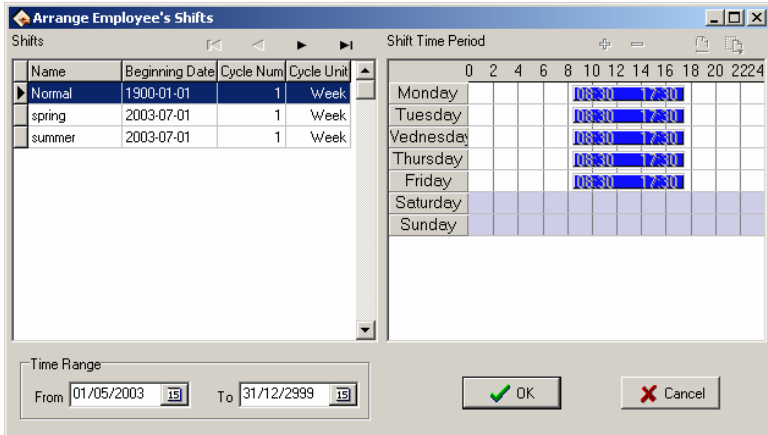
Arrange Employee's Shifts

Shifts

| Name | Beginning Date | Cycle Num | Cycle Unit |
|---|---|---|---|
| Normal | 1900-01-01 | 1 | Week |
| spring | 2003-07-01 | 1 | Week |
| summer | 2003-07-01 | 1 | Week |

Shift Time Period

0 2 4 6 8 10 12 14 16 18 20 22 24

Monday 08:30 17:30
Tuesday 08:30 17:30
Wednesday 08:30 17:30
Thursday 08:30 17:30
Friday 08:30 17:30
Saturday
Sunday

Time Range
From 01/05/2003 To 31/12/2999

OK
Cancel